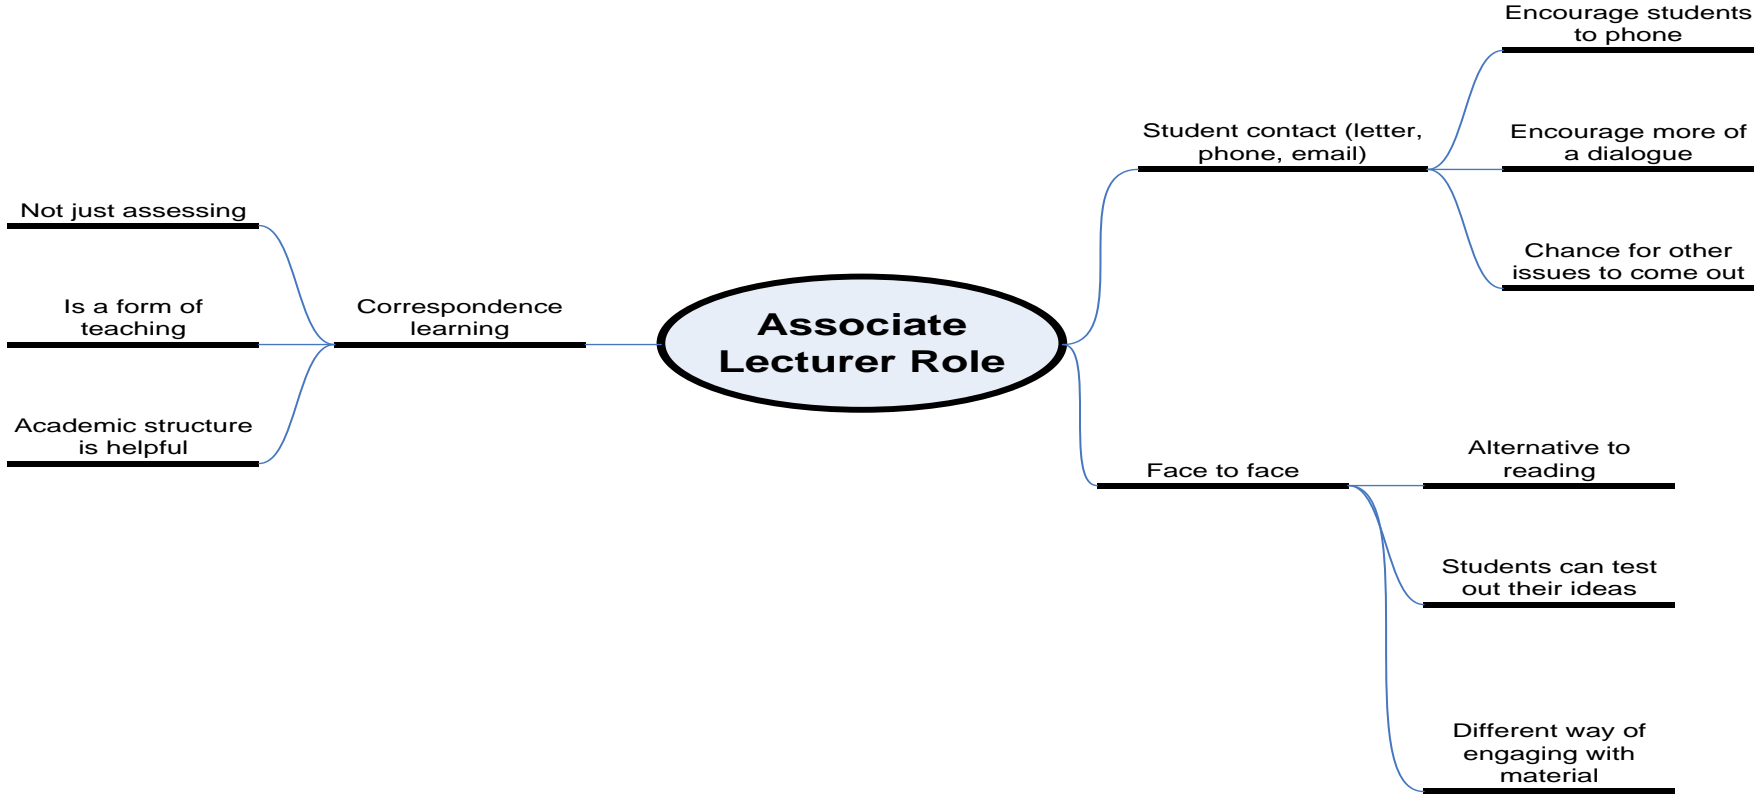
Associate Lecturer Role

Correspondence learning

Not just assessing

Is a form of teaching

Academic structure is helpful

Student contact (letter, phone, email)

Encourage students to phone

Encourage more of a dialogue

Chance for other issues to come out

Face to face

Alternative to reading

Students can test out their ideas

Different way of engaging with material